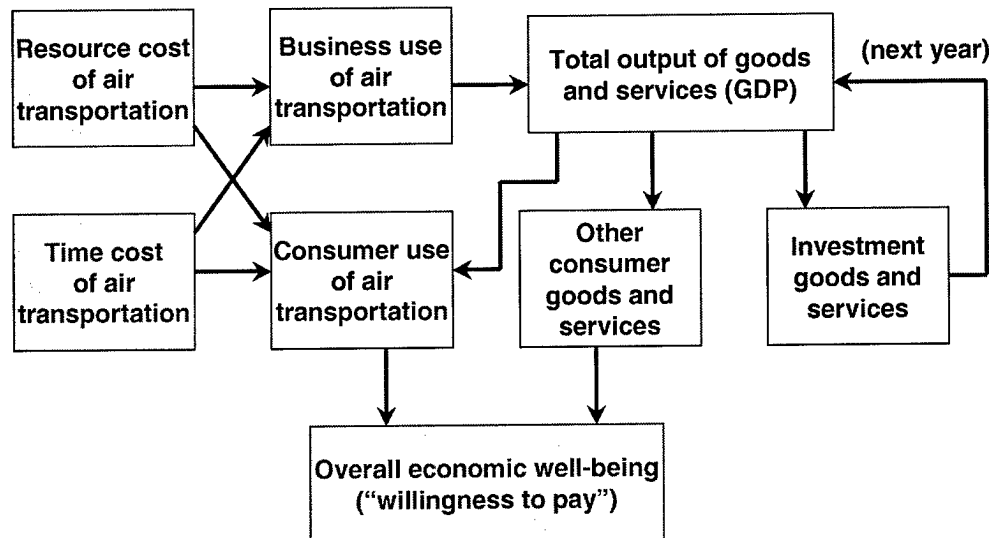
Resource cost of air transportation

Business use of air transportation

Total output of goods and services (GDP)

(next year)

Time cost of air transportation

Consumer use of air transportation

Other consumer goods and services

Investment goods and services

Overall economic well-being ("willingness to pay")